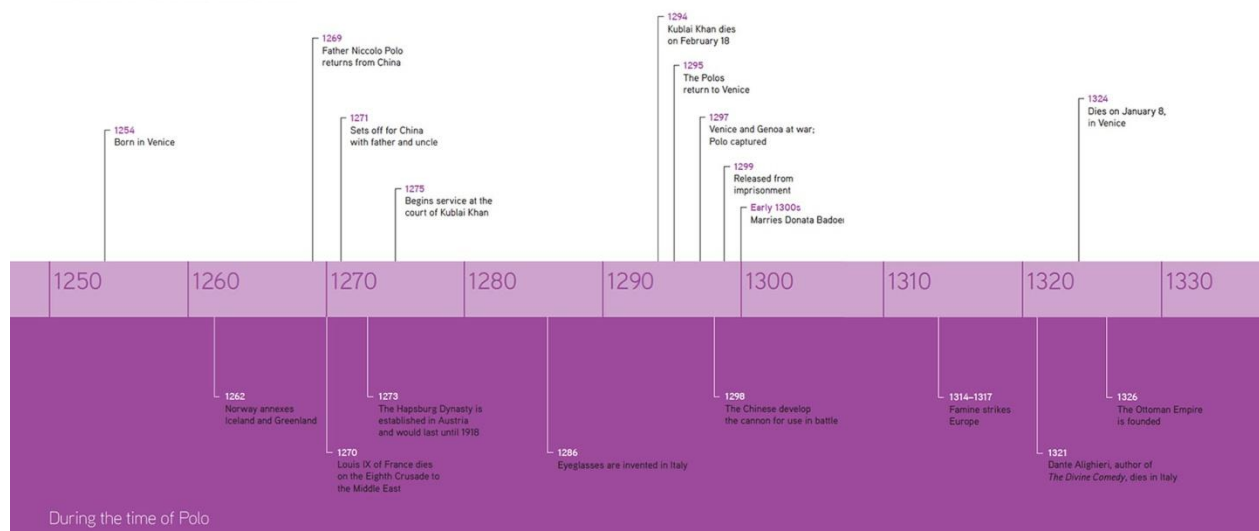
1254
Born in Venice

1269
Father Niccolo Polo returns from China

1271
Sets off for China with father and uncle

1275
Begins service at the court of Kublai Khan

1294
Kublai Khan dies on February 18

1295
The Polos return to Venice

1297
Venice and Genoa at war; Polo captured

1299
Released from imprisonment

Early 1300s
Marries Donata Badoer

1324
Dies on January 8, in Venice

1250 1260 1270 1280 1290 1300 1310 1320 1330

1262
Norway annexes Iceland and Greenland

1270
Louis IX of France dies on the Eighth Crusade to the Middle East

1273
The Hapsburg Dynasty is established in Austria and would last until 1918

1286
Eyeglasses are invented in Italy

1298
The Chinese develop the cannon for use in battle

1314–1317
Famine strikes Europe

1321
Dante Alighieri, author of The Divine Comedy, dies in Italy

1326
The Ottoman Empire is founded

During the time of Polo